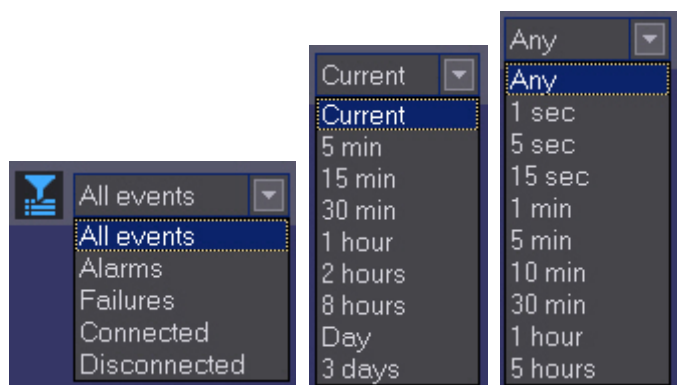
All events
All events
Alarms
Failures
Connected
Disconnected

Current
Current
5 min
15 min
30 min
1 hour
2 hours
8 hours
Day
3 days

Any
Any
1 sec
5 sec
15 sec
1 min
5 min
10 min
30 min
1 hour
5 hours